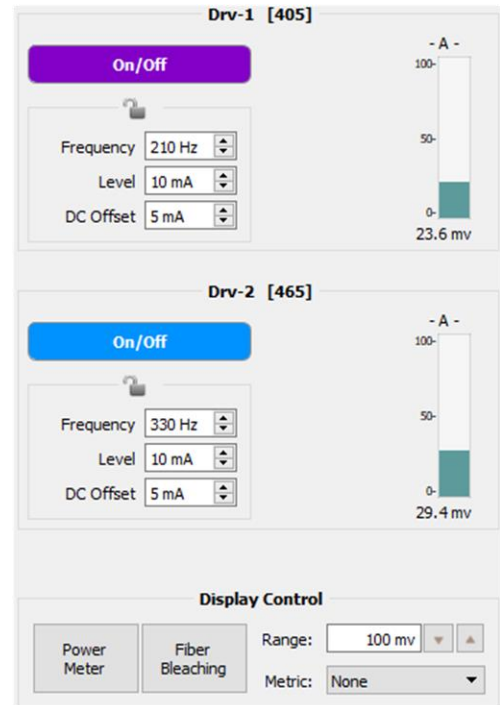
Drv-1 [405]

On/Off

Frequency 210 Hz
Level 10 mA
DC Offset 5 mA

- A -
100-
50-
0-
23.6 mv

Drv-2 [465]

On/Off

Frequency 330 Hz
Level 10 mA
DC Offset 5 mA

- A -
100-
50-
0-
29.4 mv

Display Control

Power Meter

Fiber Bleaching

Range: 100 mv

Metric: None